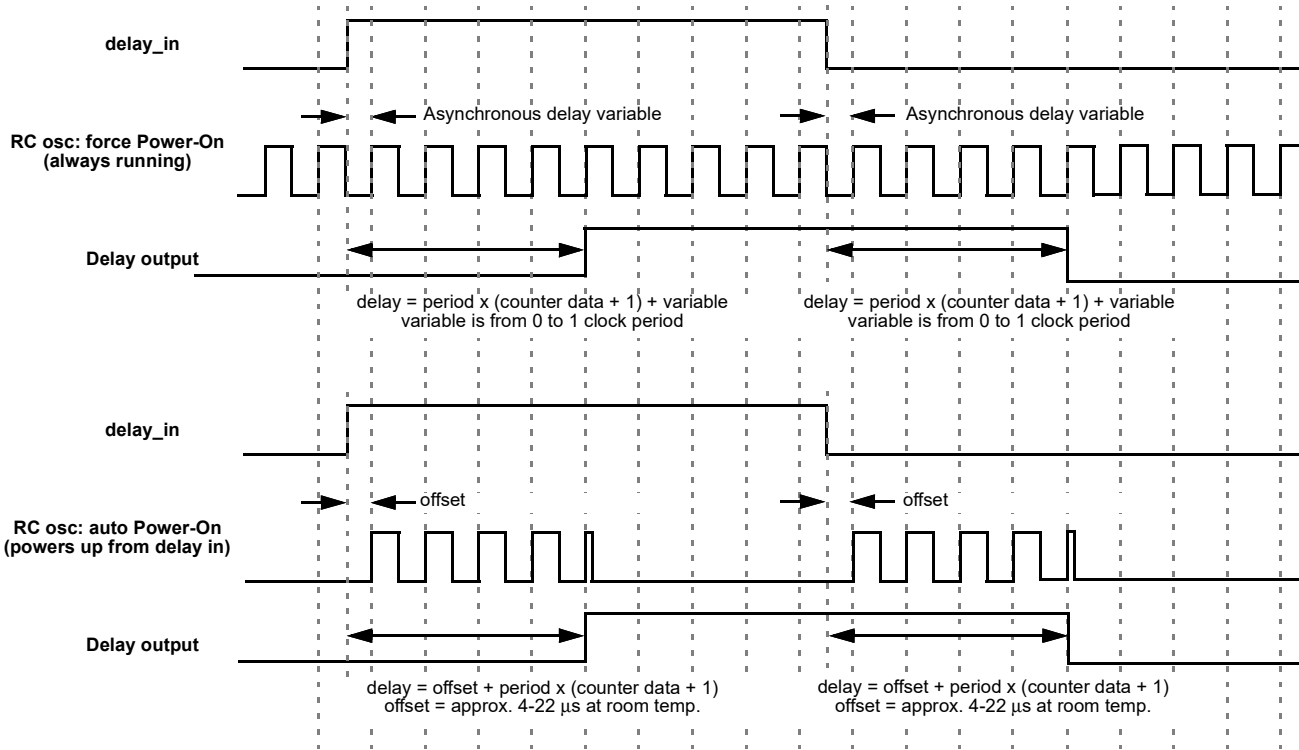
delay_in

Asynchronous delay variable

Asynchronous delay variable

RC osc: force Power-On
(always running)

Delay output

delay = period x (counter data + 1) + variable
variable is from 0 to 1 clock period

delay = period x (counter data + 1) + variable
variable is from 0 to 1 clock period

delay_in

offset

offset

RC osc: auto Power-On
(powers up from delay in)

Delay output

delay = offset + period x (counter data + 1)
offset = approx. 4-22 μs at room temp.

delay = offset + period x (counter data + 1)
offset = approx. 4-22 μs at room temp.